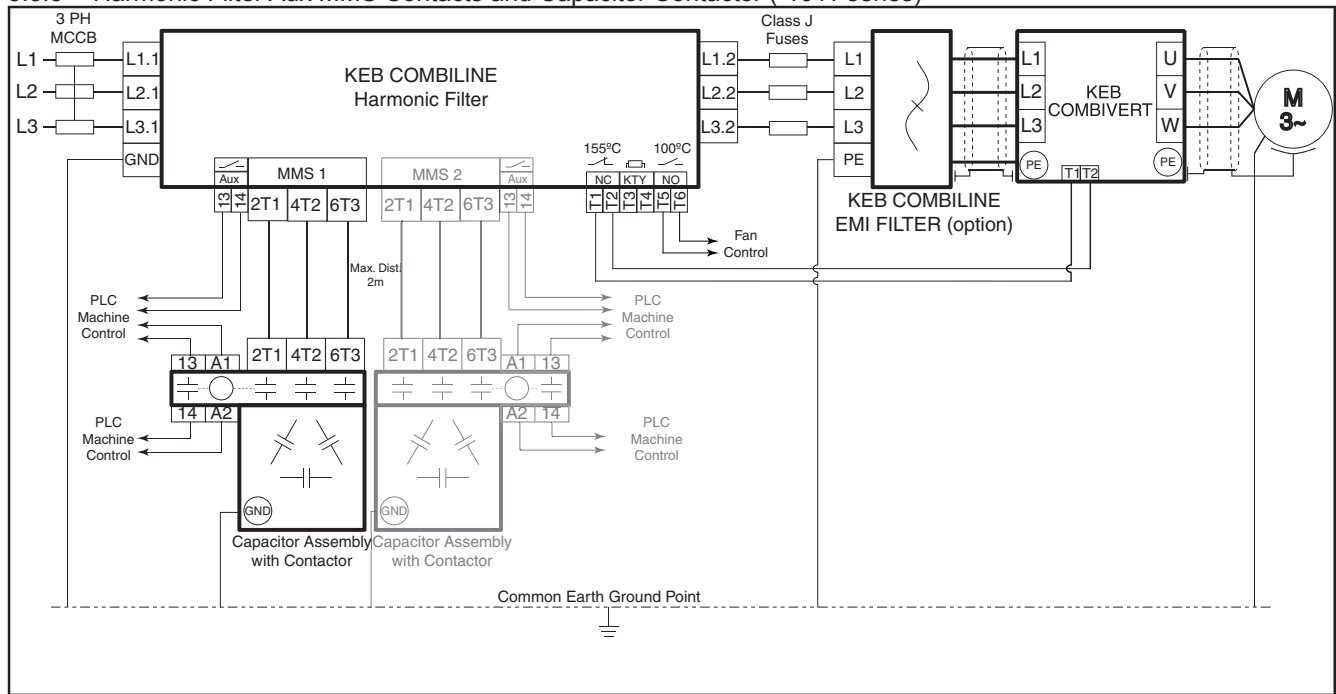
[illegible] Harmonic Filter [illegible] MMS Contacts and Capacitor Contactor ([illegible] series)

3 PH MCCB

L1
L2
L3

L1.1
L2.1
L3.1
GND

KEB COMBILINE
Harmonic Filter

Aux
MMS 1
13 14
2T1 4T2 6T3

MMS 2
Aux
2T1 4T2 6T3
13 14

155ºC
100ºC
NC KTY NO
T1 T2 T3 T4 T5 T6

Fan Control

L1.2
L2.2
L3.2

Class J Fuses

L1
L2
L3
PE

KEB COMBILINE
EMI FILTER (option)

L1
L2
L3
PE

KEB
COMBIVERT

U
V
W
PE

T1 T2

M
3~

Max. Dist.
2m

PLC
Machine
Control

PLC
Machine
Control

13 A1 2T1 4T2 6T3
14 A2

2T1 4T2 6T3 A1 13
A2 14

PLC
Machine
Control

PLC
Machine
Control

GND
Capacitor Assembly
with Contactor

GND
Capacitor Assembly
with Contactor

Common Earth Ground Point